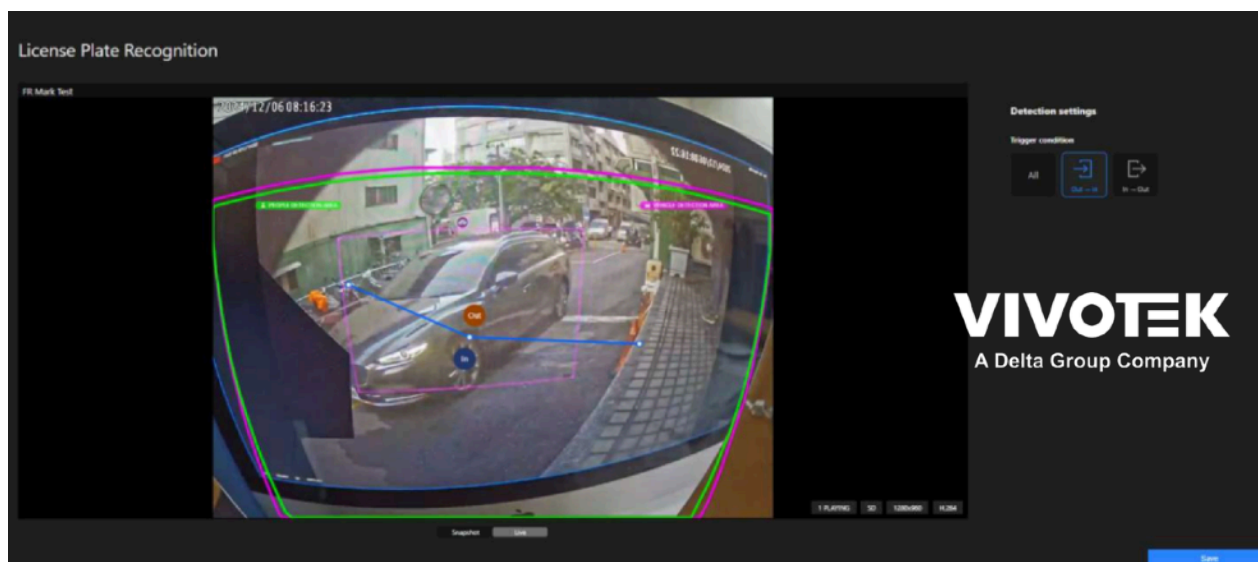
License Plate Recognition

FR Mark Test

20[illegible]/12/06 08:16:23

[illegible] DETECTION AREA

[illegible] DETECTION AREA

Out

In

1 PLAYING SD 1280x960 H.264

Snapshot Live

Detection settings

Trigger condition

All

Out → In

In → Out

VIVOTEK
A Delta Group Company

Save